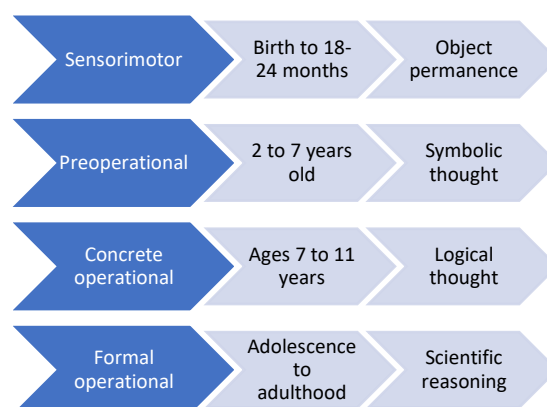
Sensorimotor

Birth to 18-24 months

Object permanence

Preoperational

2 to 7 years old

Symbolic thought

Concrete operational

Ages 7 to 11 years

Logical thought

Formal operational

Adolescence to adulthood

Scientific reasoning